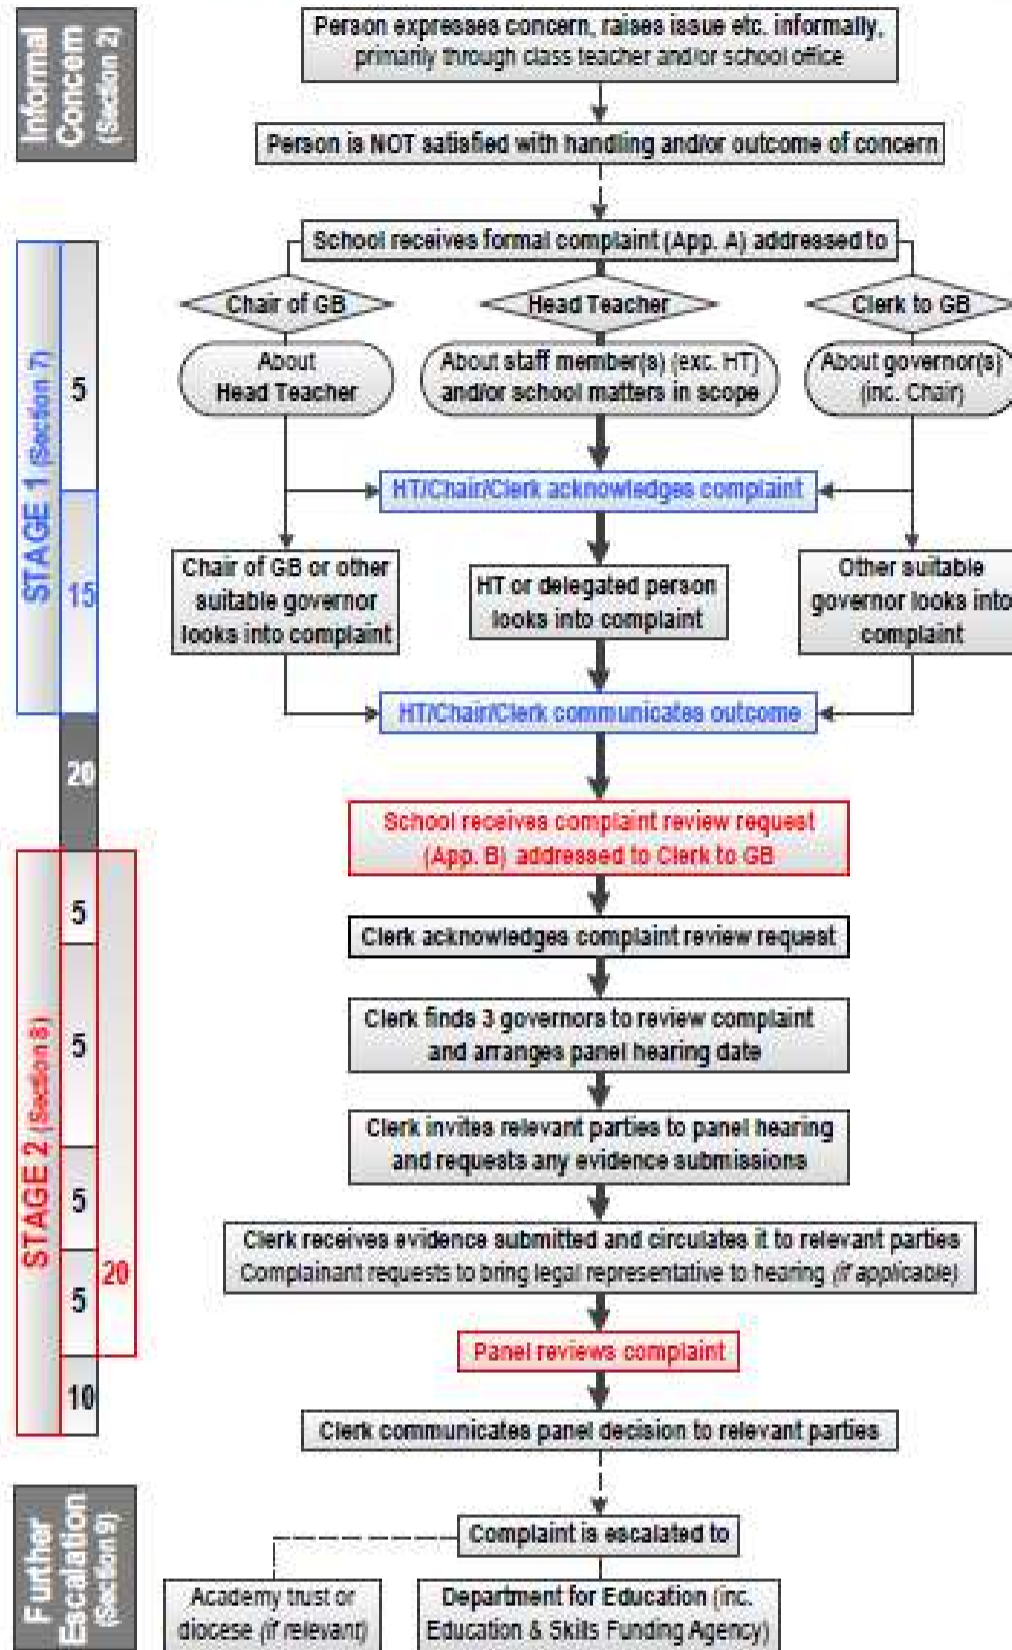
Informal Concern (Section 2)

Person expresses concern, raises issue etc. informally, primarily through class teacher and/or school office

Person is NOT satisfied with handling and/or outcome of concern

STAGE 1 (Section 7)

5

15

School receives formal complaint (App. A) addressed to

Chair of GB

Head Teacher

Clerk to GB

About Head Teacher

About staff member(s) (exc. HT) and/or school matters in scope

About governor(s) (inc. Chair)

HT/Chair/Clerk acknowledges complaint

Chair of GB or other suitable governor looks into complaint

HT or delegated person looks into complaint

Other suitable governor looks into complaint

HT/Chair/Clerk communicates outcome

20

STAGE 2 (Section 8)

5

5

5

5

20

10

School receives complaint review request (App. B) addressed to Clerk to GB

Clerk acknowledges complaint review request

Clerk finds 3 governors to review complaint and arranges panel hearing date

Clerk invites relevant parties to panel hearing and requests any evidence submissions

Clerk receives evidence submitted and circulates it to relevant parties
Complainant requests to bring legal representative to hearing (if applicable)

Panel reviews complaint

Clerk communicates panel decision to relevant parties

Further Escalation (Section 9)

Complaint is escalated to

Academy trust or diocese (if relevant)

Department for Education (inc. Education & Skills Funding Agency)